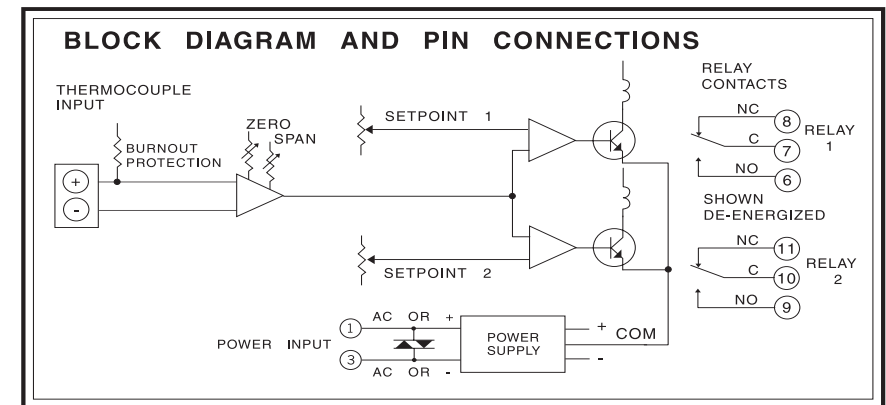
BLOCK DIAGRAM AND PIN CONNECTIONS

THERMOCOUPLE INPUT

BURNOUT PROTECTION

ZERO

SPAN

+

-

SETPOINT 1

SETPOINT 2

RELAY CONTACTS

NC 8

C 7

NO 6

RELAY 1

SHOWN DE-ENERGIZED

NC 11

C 10

NO 9

RELAY 2

1 AC OR +

3 AC OR -

POWER INPUT

POWER SUPPLY

+ COM

-